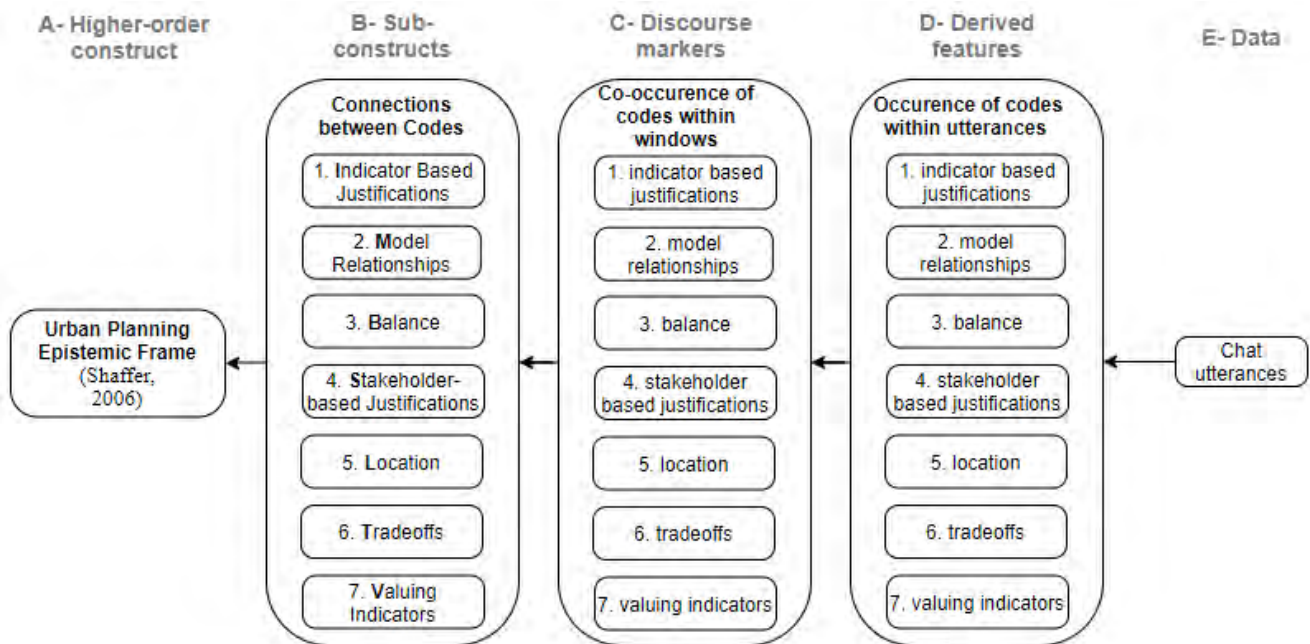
A- Higher-order construct

B- Sub-constructs

C- Discourse markers

D- Derived features

E- Data

Urban Planning Epistemic Frame (Shaffer, 2006)

Connections between Codes

1. Indicator Based Justifications

2. Model Relationships

3. Balance

4. Stakeholder-based Justifications

5. Location

6. Tradeoffs

7. Valuing Indicators

Co-occurence of codes within windows

1. indicator based justifications

2. model relationships

3. balance

4. stakeholder based justifications

5. location

6. tradeoffs

7. valuing indicators

Occurence of codes within utterances

1. indicator based justifications

2. model relationships

3. balance

4. stakeholder based justifications

5. location

6. tradeoffs

7. valuing indicators

Chat utterances